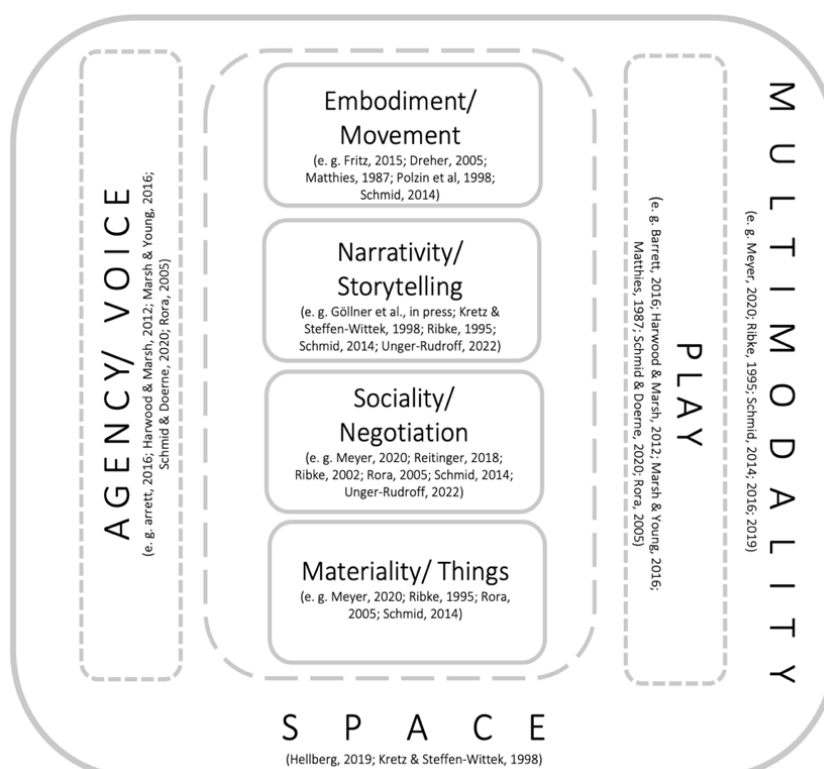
AGENCY/ VOICE
(e. g. arrett, 2016; Harwood & Marsh, 2012; Marsh & Young, 2016; Schmid & Doerne, 2020; Rora, 2005)

Embodiment/ Movement
(e. g. Fritz, 2015; Dreher, 2005; Matthies, 1987; Polzin et al, 1998; Schmid, 2014)

Narrativity/ Storytelling
(e. g. Göllner et al., in press; Kretz & Steffen-Wittek, 1998; Ribke, 1995; Schmid, 2014; Unger-Rudroff, 2022)

Sociality/ Negotiation
(e. g. Meyer, 2020; Reitinger, 2018; Ribke, 2002; Rora, 2005; Schmid, 2014; Unger-Rudroff, 2022)

Materiality/ Things
(e. g. Meyer, 2020; Ribke, 1995; Rora, 2005; Schmid, 2014)

PLAY
(e. g. Barrett, 2016; Harwood & Marsh, 2012; Marsh & Young, 2016; Matthies, 1987; Schmid & Doerne, 2020; Rora, 2005)

MULTIMODALITY
(e. g. Meyer, 2020; Ribke, 1995; Schmid, 2014; 2016; 2019)

SPACE
(Hellberg, 2019; Kretz & Steffen-Wittek, 1998)